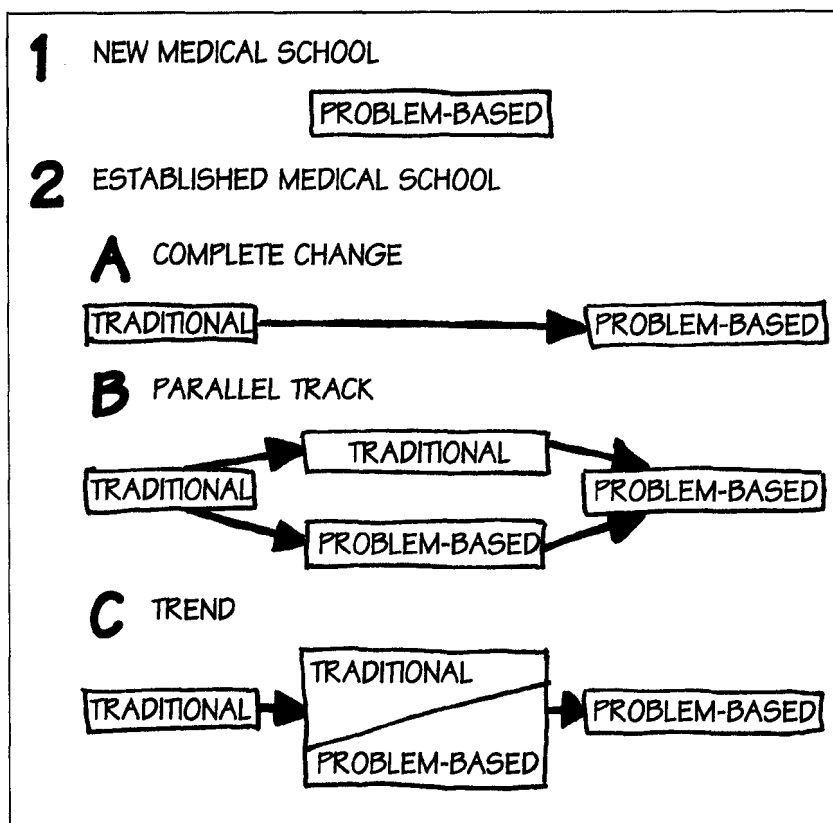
1 NEW MEDICAL SCHOOL

PROBLEM-BASED

2 ESTABLISHED MEDICAL SCHOOL

A COMPLETE CHANGE

TRADITIONAL

PROBLEM-BASED

B PARALLEL TRACK

TRADITIONAL

TRADITIONAL

PROBLEM-BASED

PROBLEM-BASED

C TREND

TRADITIONAL

TRADITIONAL

PROBLEM-BASED

PROBLEM-BASED